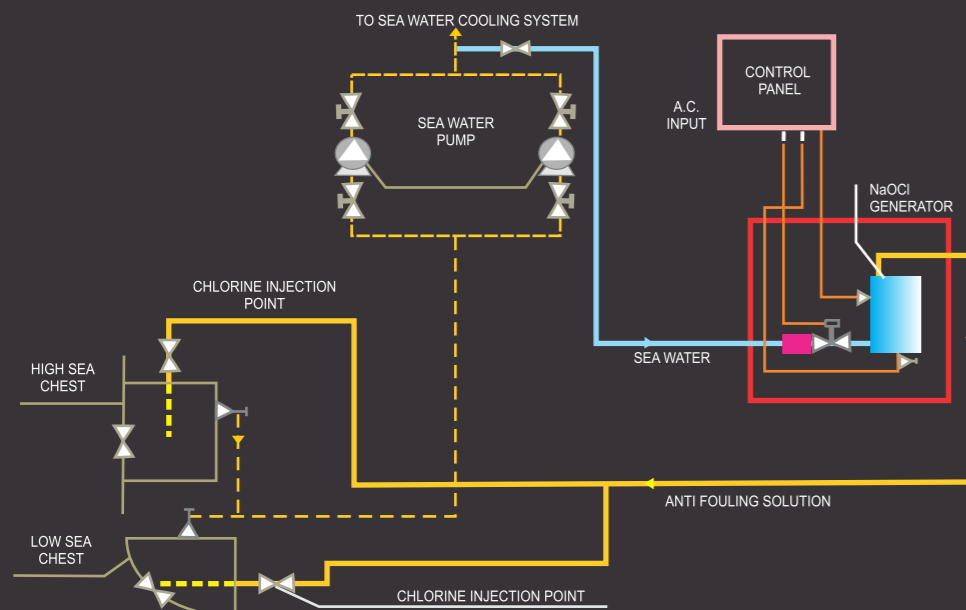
TO SEA WATER COOLING SYSTEM

SEA WATER PUMP

CONTROL PANEL

A.C. INPUT

NaOCl GENERATOR

CHLORINE INJECTION POINT

HIGH SEA CHEST

SEA WATER

ANTI FOULING SOLUTION

LOW SEA CHEST

CHLORINE INJECTION POINT